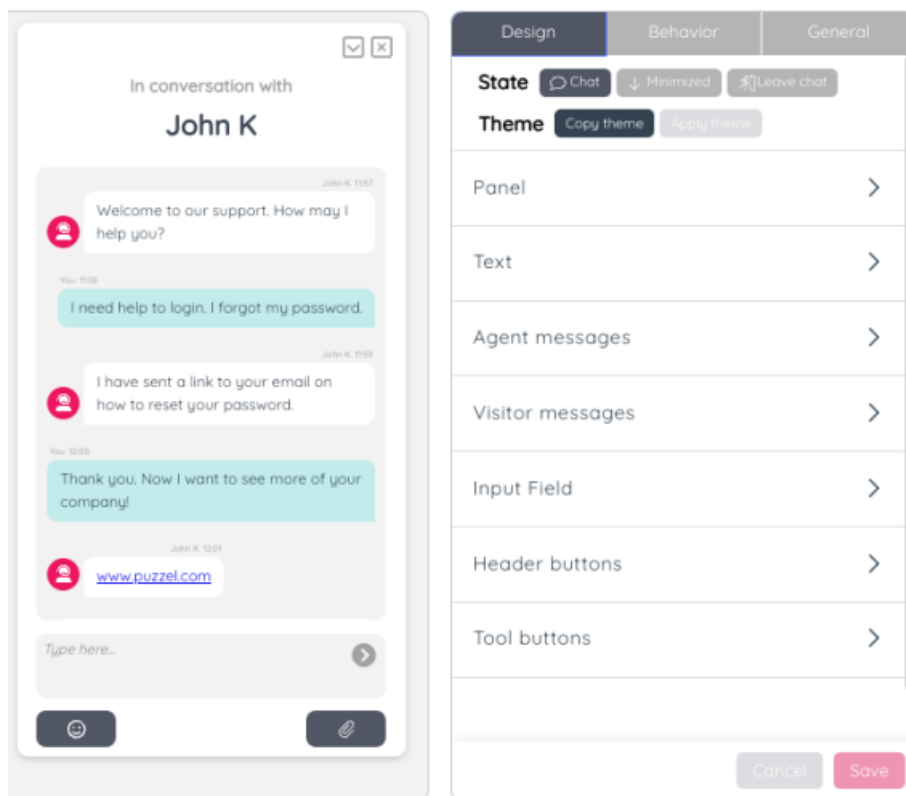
In conversation with

John K

John K 11:57

Welcome to our support. How may I help you?

You 11:58

I need help to login. I forgot my password.

John K 11:59

I have sent a link to your email on how to reset your password.

You 12:00

Thank you. Now I want to see more of your company!

John K 12:01

www.puzzel.com

Type here...

Design Behavior General

State Chat Minimized Leave chat

Theme Copy theme Apply theme

Panel

Text

Agent messages

Visitor messages

Input Field

Header buttons

Tool buttons

Cancel Save